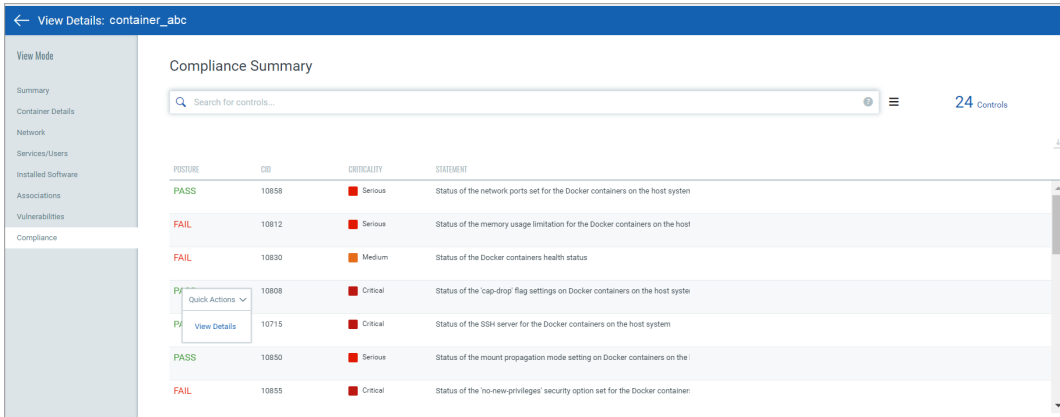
View Details: container_abc

View Mode

Summary
Container Details
Network
Services/Users
Installed Software
Associations
Vulnerabilities
Compliance

Compliance Summary

Search for controls...

24 Controls

| POSTURE | CID | CRITICALITY | STATEMENT |
|---|---|---|---|
| PASS | 10858 | Serious | Status of the network ports set for the Docker containers on the host systen |
| FAIL | 10812 | Serious | Status of the memory usage limitation for the Docker containers on the host |
| FAIL | 10830 | Medium | Status of the Docker containers health status |
| PA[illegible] | 10808 | Critical | Status of the 'cap-drop' flag settings on Docker containers on the host syste |
| PA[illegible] | 10715 | Critical | Status of the SSH server for the Docker containers on the host system |
| PASS | 10850 | Serious | Status of the mount propagation mode setting on Docker containers on the I |
| FAIL | 10855 | Critical | Status of the 'no-new-privileges' security option set for the Docker container: |

Quick Actions
View Details